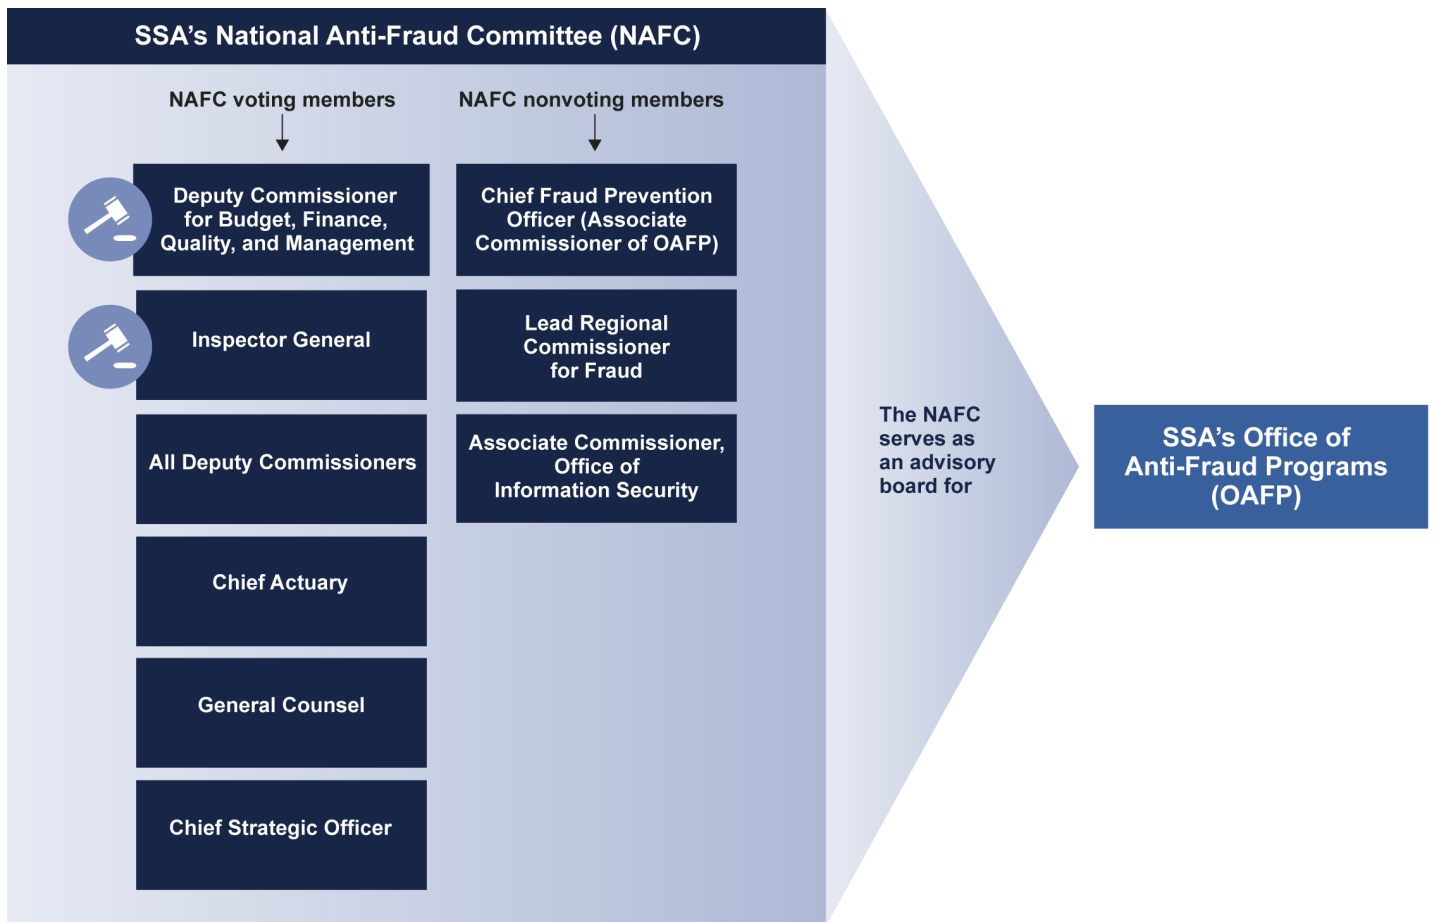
SSA's National Anti-Fraud Committee (NAFC)

NAFC voting members

Deputy Commissioner for Budget, Finance, Quality, and Management

Inspector General

All Deputy Commissioners

Chief Actuary

General Counsel

Chief Strategic Officer

NAFC nonvoting members

Chief Fraud Prevention Officer (Associate Commissioner of OAFP)

Lead Regional Commissioner for Fraud

Associate Commissioner, Office of Information Security

The NAFC serves as an advisory board for

SSA's Office of Anti-Fraud Programs (OAFP)